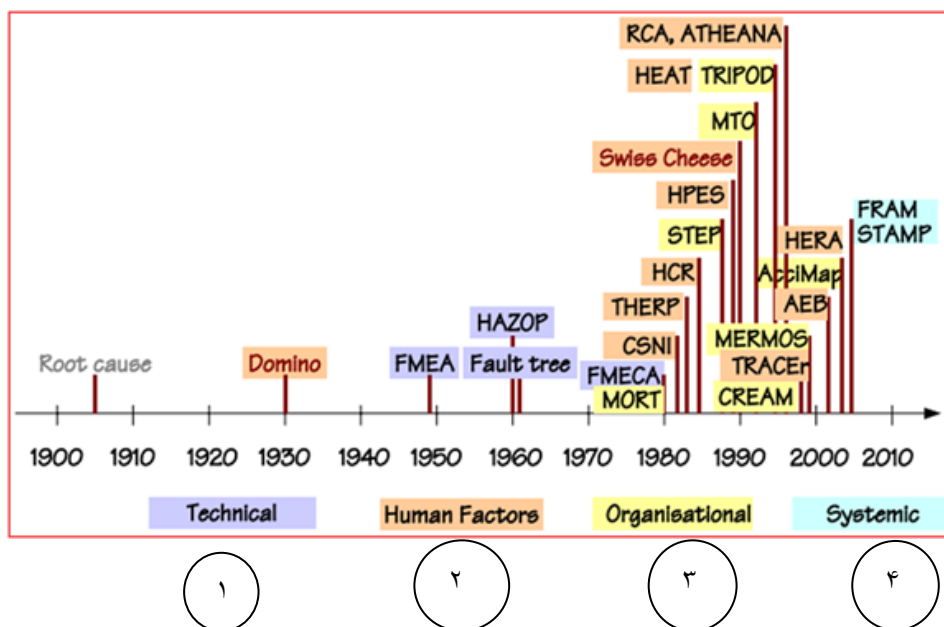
RCA, ATHEANA
HEAT TRIPOD
MTO
Swiss Cheese
HPES
STEP
HCR
THERP
CSNI
FMECA
MORT
HAZOP
FMEA
Fault tree
Root cause
Domino
HERA
AcciMap
AEB
MERMOS
TRACEr
CREAM
FRAM
STAMP

1900 1910 1920 1930 1940 1950 1960 1970 1980 1990 2000 2010

Technical
Human Factors
Organisational
Systemic

۱
۲
۳
۴